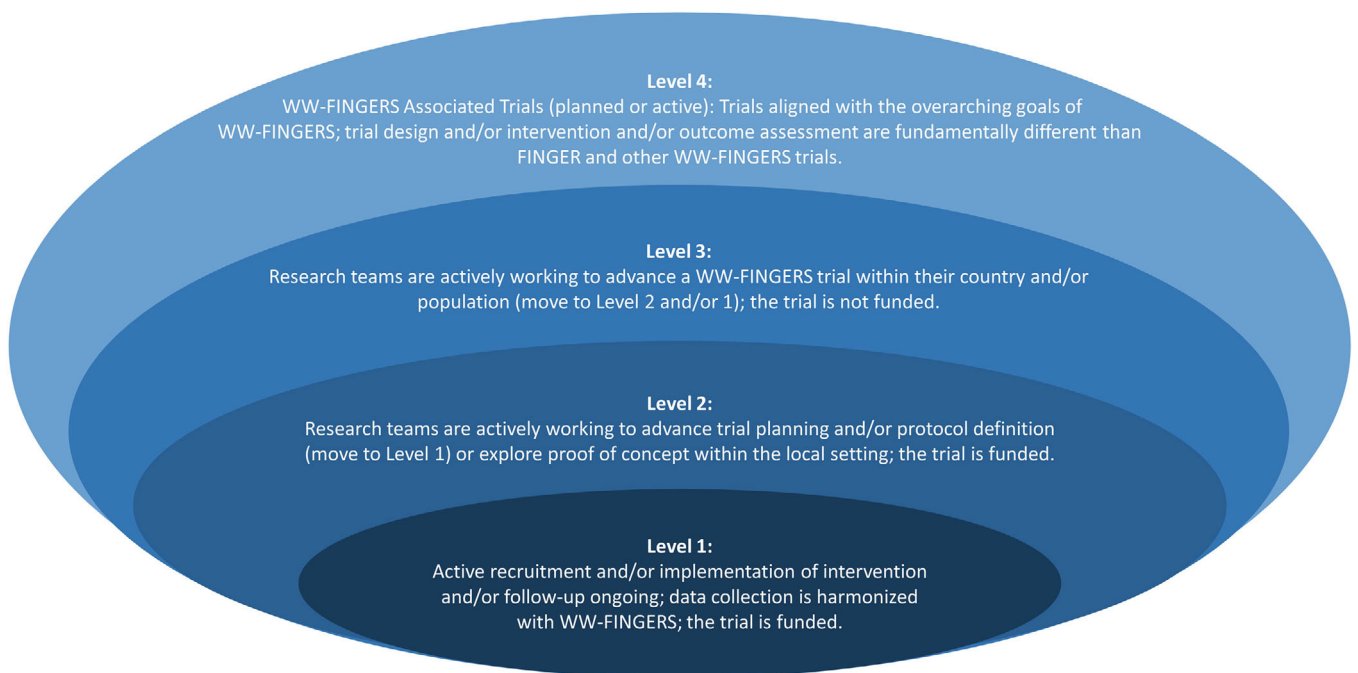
**Level 4:**
WW-FINGERS Associated Trials (planned or active): Trials aligned with the overarching goals of WW-FINGERS; trial design and/or intervention and/or outcome assessment are fundamentally different than FINGER and other WW-FINGERS trials.

**Level 3:**
Research teams are actively working to advance a WW-FINGERS trial within their country and/or population (move to Level 2 and/or 1); the trial is not funded.

**Level 2:**
Research teams are actively working to advance trial planning and/or protocol definition (move to Level 1) or explore proof of concept within the local setting; the trial is funded.

**Level 1:**
Active recruitment and/or implementation of intervention and/or follow-up ongoing; data collection is harmonized with WW-FINGERS; the trial is funded.